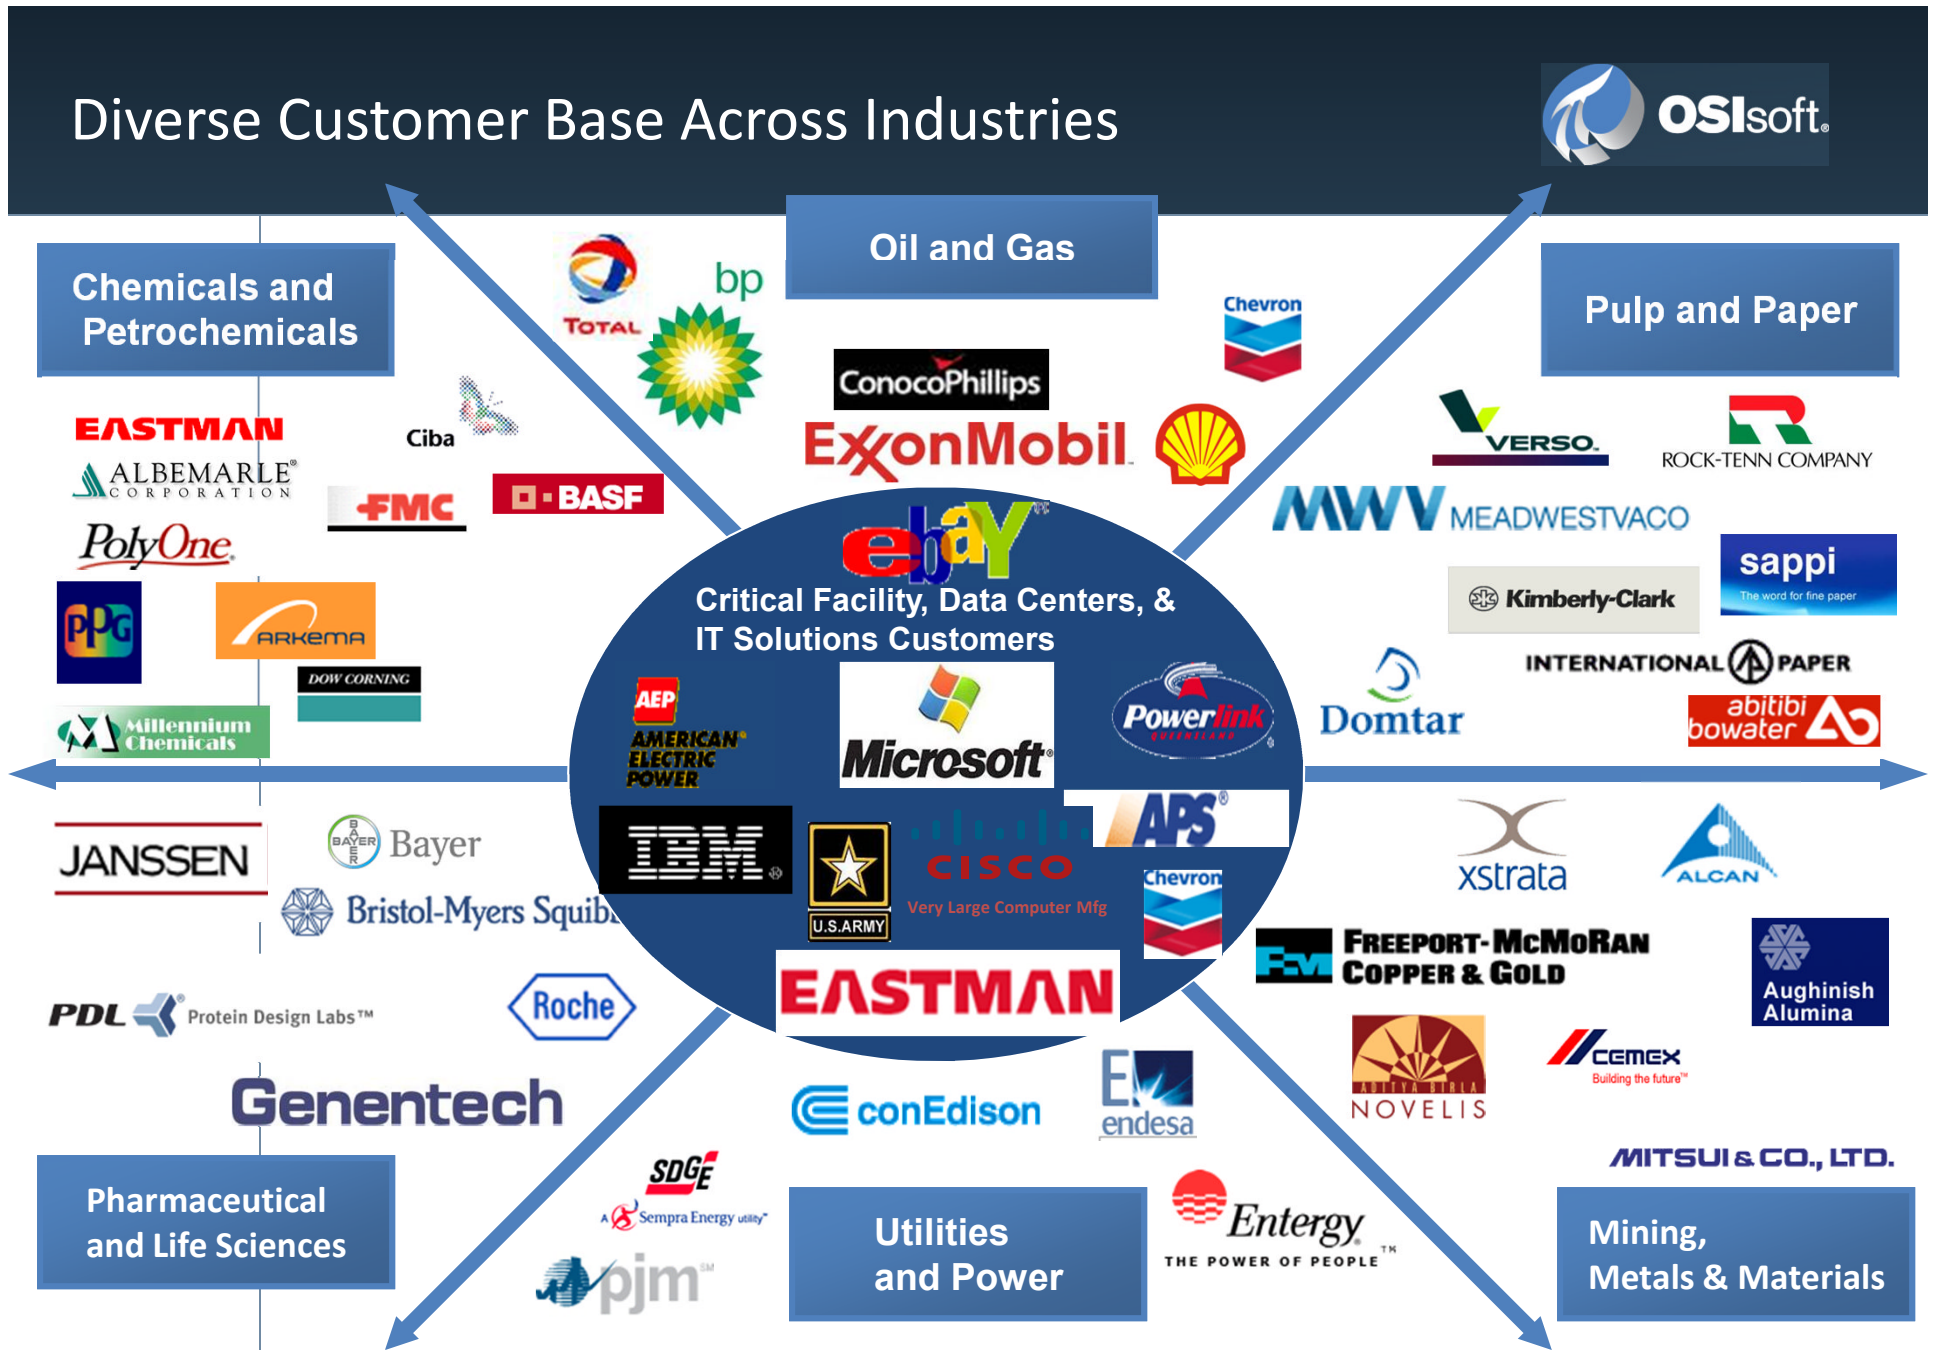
Diverse Customer Base Across Industries

OSIsoft.

Chemicals and Petrochemicals

EASTMAN
ALBEMARLE CORPORATION
Ciba
FMC
BASF
PolyOne
PPG
ARKEMA
DOW CORNING
Millennium Chemicals

Oil and Gas

TOTAL
bp
Chevron
ConocoPhillips
ExxonMobil

Pulp and Paper

VERSO
ROCK-TENN COMPANY
MWV MEADWESTVACO
sappi
The word for fine paper
Kimberly-Clark
INTERNATIONAL PAPER
Domtar
abitibi bowater

ebay
Critical Facility, Data Centers, & IT Solutions Customers
AEP AMERICAN ELECTRIC POWER
Microsoft
Powerlink QUEENSLAND
IBM
U.S.ARMY
CISCO
Very Large Computer Mfg
APS
Chevron
EASTMAN

JANSSEN
BAYER Bayer
Bristol-Myers Squibb
PDL Protein Design Labs™
Roche
Genentech

Pharmaceutical and Life Sciences

SDG&E
A Sempra Energy utility
pjm

conEdison
endesa

Utilities and Power

Entergy
THE POWER OF PEOPLE

xstrata
ALCAN
FREEPORT-McMoRAN COPPER & GOLD
Aughinish Alumina
ADITYA BIRLA NOVELIS
CEMEX
Building the future
MITSUI & CO., LTD.

Mining, Metals & Materials